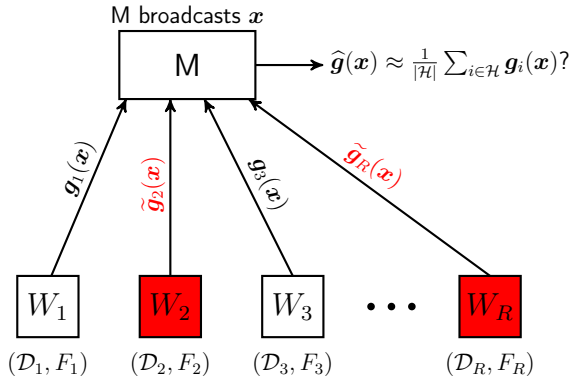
M broadcasts $\boldsymbol{x}$

M

$\widehat{\boldsymbol{g}}(\boldsymbol{x}) \approx \frac{1}{|\mathcal{H}|} \sum_{i \in \mathcal{H}} \boldsymbol{g}_i(\boldsymbol{x})$?

$\boldsymbol{g}_1(\boldsymbol{x})$

$\widetilde{\boldsymbol{g}}_2(\boldsymbol{x})$

$\boldsymbol{g}_3(\boldsymbol{x})$

$\widetilde{\boldsymbol{g}}_R(\boldsymbol{x})$

$W_1$

$W_2$

$W_3$

• • •

$W_R$

$(\mathcal{D}_1, F_1)$

$(\mathcal{D}_2, F_2)$

$(\mathcal{D}_3, F_3)$

$(\mathcal{D}_R, F_R)$